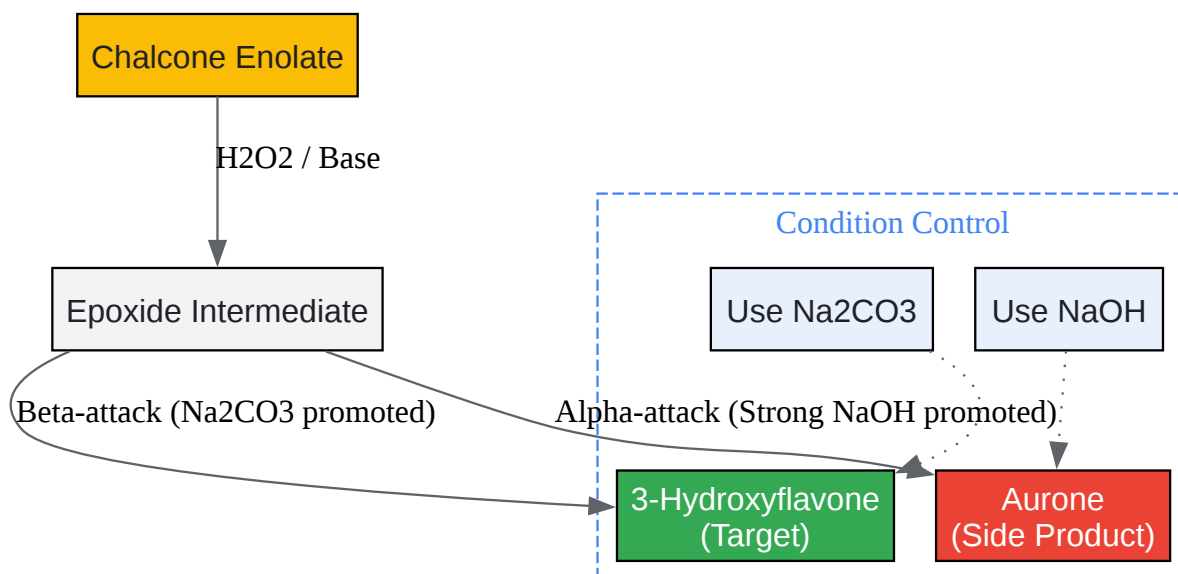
Chalcone Enolate

H2O2 / Base

Epoxide Intermediate

Condition Control

Use Na2CO3

Use NaOH

Beta-attack (Na2CO3 promoted)

Alpha-attack (Strong NaOH promoted)

3-Hydroxyflavone (Target)

Aurone (Side Product)